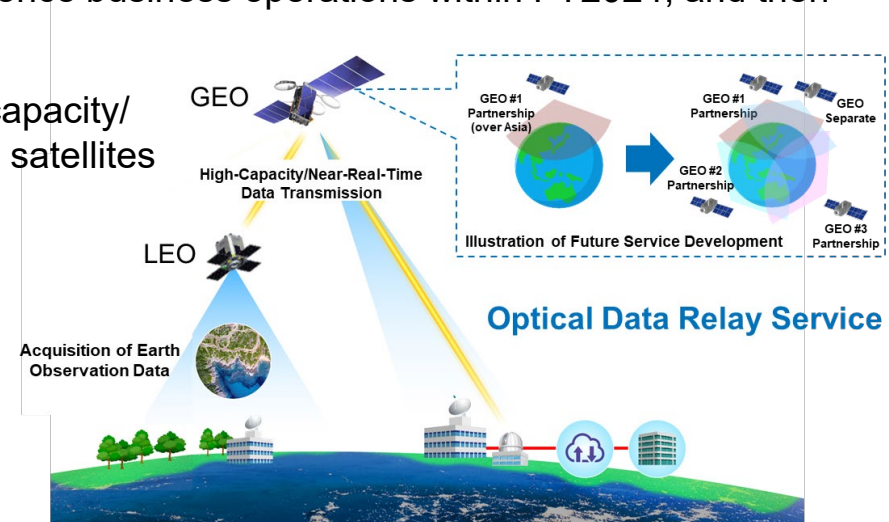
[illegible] business operations within FY2024, and then

capacity/
satellites

GEO

High-Capacity/Near-Real-Time Data Transmission

LEO

Acquisition of Earth Observation Data

GEO #1 Partnership (over Asia)

GEO #1 Partnership

GEO Separate

GEO #2 Partnership

GEO #3 Partnership

Illustration of Future Service Development

Optical Data Relay Service